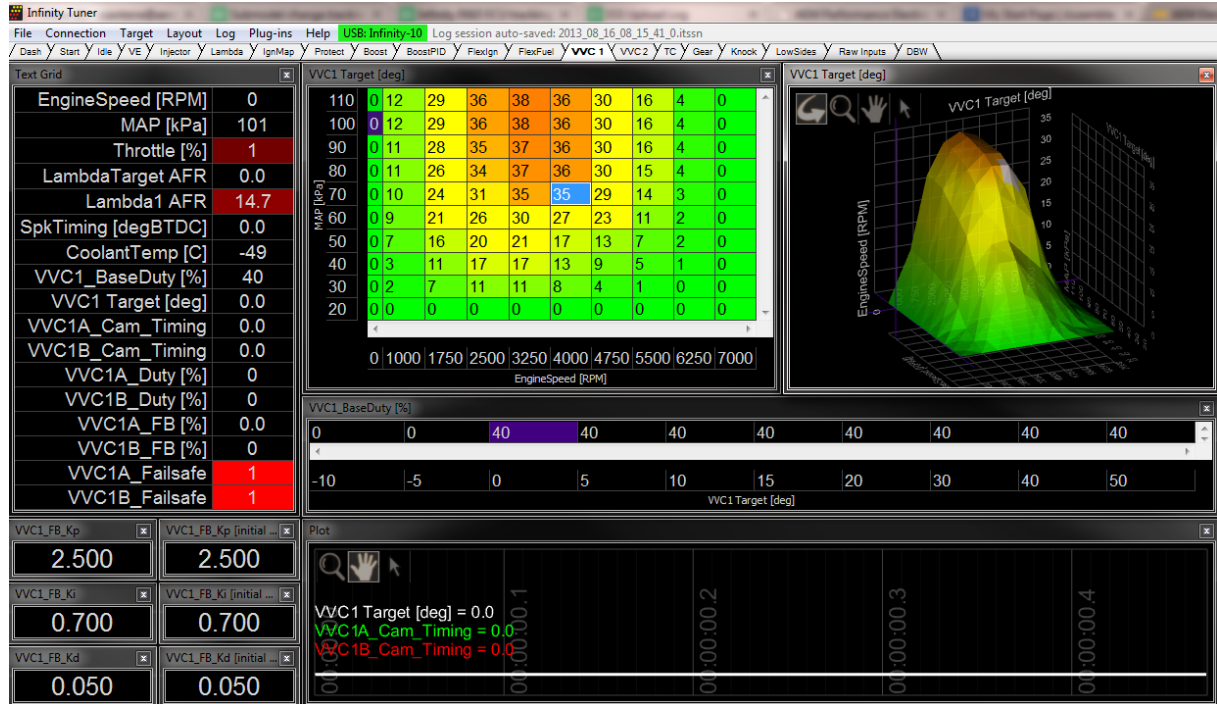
Infinity Tuner

File Connection Target Layout Log Plug-ins Help USB: Infinity-10 Log session auto-saved: 2013_08_16_08_15_41_0.itssn

Dash Start Idle VE Injector Lambda IgnMap Protect Boost BoostPID FlexIgn FlexFuel VVC 1 VVC 2 TC Gear Knock LowSides Raw Inputs DBW

Text Grid

| | |
|---|---|
| EngineSpeed [RPM] | 0 |
| MAP [kPa] | 101 |
| Throttle [%] | 1 |
| LambdaTarget AFR | 0.0 |
| Lambda1 AFR | 14.7 |
| SpkTiming [degBTDC] | 0.0 |
| CoolantTemp [C] | -49 |
| VVC1_BaseDuty [%] | 40 |
| VVC1 Target [deg] | 0.0 |
| VVC1A_Cam_Timing | 0.0 |
| VVC1B_Cam_Timing | 0.0 |
| VVC1A_Duty [%] | 0 |
| VVC1B_Duty [%] | 0 |
| VVC1A_FB [%] | 0.0 |
| VVC1B_FB [%] | 0 |
| VVC1A_Failsafe | 1 |
| VVC1B_Failsafe | 1 |

VVC1 Target [deg]

| MAP [kPa] | | | | | | | | | | |
|---|---|---|---|---|---|---|---|---|---|---|
| 110 | 0 | 12 | 29 | 36 | 38 | 36 | 30 | 16 | 4 | 0 |
| 100 | 0 | 12 | 29 | 36 | 38 | 36 | 30 | 16 | 4 | 0 |
| 90 | 0 | 11 | 28 | 35 | 37 | 36 | 30 | 16 | 4 | 0 |
| 80 | 0 | 11 | 26 | 34 | 37 | 36 | 30 | 15 | 4 | 0 |
| 70 | 0 | 10 | 24 | 31 | 35 | 35 | 29 | 14 | 3 | 0 |
| 60 | 0 | 9 | 21 | 26 | 30 | 27 | 23 | 11 | 2 | 0 |
| 50 | 0 | 7 | 16 | 20 | 21 | 17 | 13 | 7 | 2 | 0 |
| 40 | 0 | 3 | 11 | 17 | 17 | 13 | 9 | 5 | 1 | 0 |
| 30 | 0 | 2 | 7 | 11 | 11 | 8 | 4 | 1 | 0 | 0 |
| 20 | 0 | 0 | 0 | 0 | 0 | 0 | 0 | 0 | 0 | 0 |
| | 0 | 1000 | 1750 | 2500 | 3250 | 4000 | 4750 | 5500 | 6250 | 7000 |

EngineSpeed [RPM]

VVC1 Target [deg]

VVC1 Target [deg]
35 30 25 20 15 10 5 0
EngineSpeed [RPM]
MAP [kPa]

VVC1_BaseDuty [%]

| 0 | 0 | 40 | 40 | 40 | 40 | 40 | 40 | 40 | 40 |
|---|---|---|---|---|---|---|---|---|---|
| -10 | -5 | 0 | 5 | 10 | 15 | 20 | 30 | 40 | 50 |

VVC1 Target [deg]

VVC1_FB_Kp
2.500
VVC1_FB_Kp [initial ...
2.500
VVC1_FB_Ki
0.700
VVC1_FB_Ki [initial ...
0.700
VVC1_FB_Kd
0.050
VVC1_FB_Kd [initial ...
0.050

Plot

VVC1 Target [deg] = 0.0
VVC1A_Cam_Timing = 0.0
VVC1B_Cam_Timing = 0.0

00:00:00.0 00:00:00.1 00:00:00.2 00:00:00.3 00:00:00.4